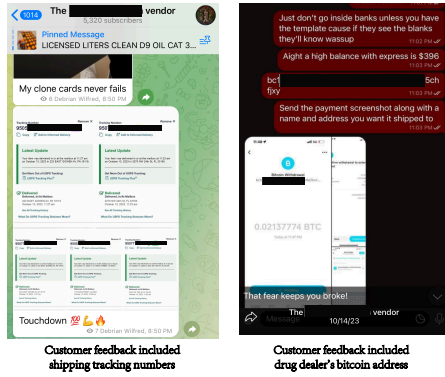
1014 The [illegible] vendor
5,320 subscribers

Pinned Message
LICENSED LITERS CLEAN D9 OIL CAT 3...

My clone cards never fails
6 Debrian Wilfrid, 8:50 PM

Latest Update
Delivered

Touchdown 💯💪🔥
7 Debrian Wilfrid, 8:50 PM

Customer feedback included shipping tracking numbers

Just dont go inside banks unless you have the template cause if they see the blanks they'll know wassup
11:03 PM

Aight a high balance with express is $396
11:03 PM

bc1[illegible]5ch fjxy
11:03 PM

Send the payment screenshot along with a name and address you want it shipped to
11:03 PM

Bitcoin Withdrawal
0.02137774 BTC

That fear keeps you broke!

Message

The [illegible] vendor
10/14/23

Customer feedback included drug dealer's bitcoin address